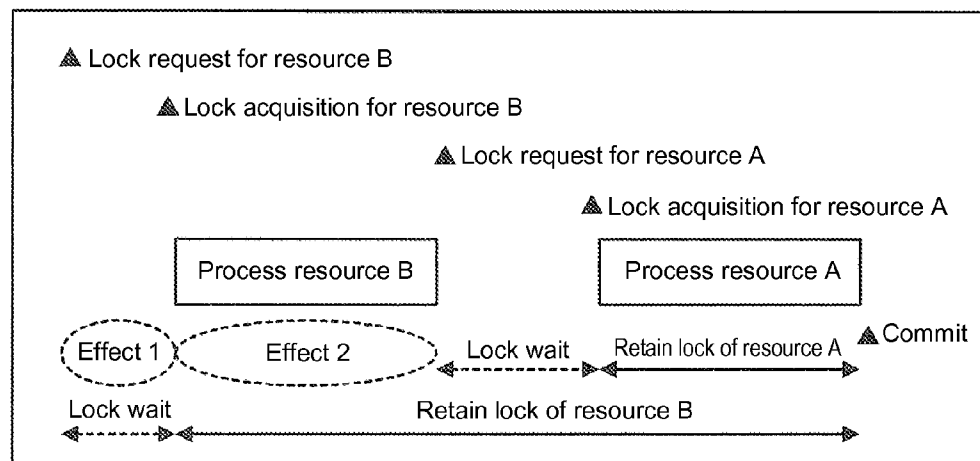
Lock request for resource B

Lock acquisition for resource B

Lock request for resource A

Lock acquisition for resource A

Process resource B

Process resource A

Commit

Effect 1

Effect 2

Lock wait

Retain lock of resource A

Lock wait

Retain lock of resource B